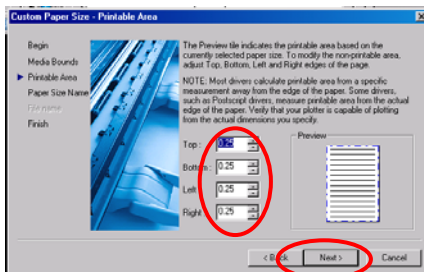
Custom Paper Size - Printable Area

Begin
Media Bounds
Printable Area
Paper Size Name
File name
Finish

The Preview tile indicates the printable area based on the currently selected paper size. To modify the non-printable area, adjust Top, Bottom, Left and Right edges of the page.

NOTE: Most drivers calculate printable area from a specific measurement away from the edge of the paper. Some drivers, such as Postscript drivers, measure printable area from the actual edge of the paper. Verify that your plotter is capable of plotting from the actual dimensions you specify.

Top: 0.25
Bottom: 0.25
Left: 0.25
Right: 0.25

Preview

< Back
Next >
Cancel